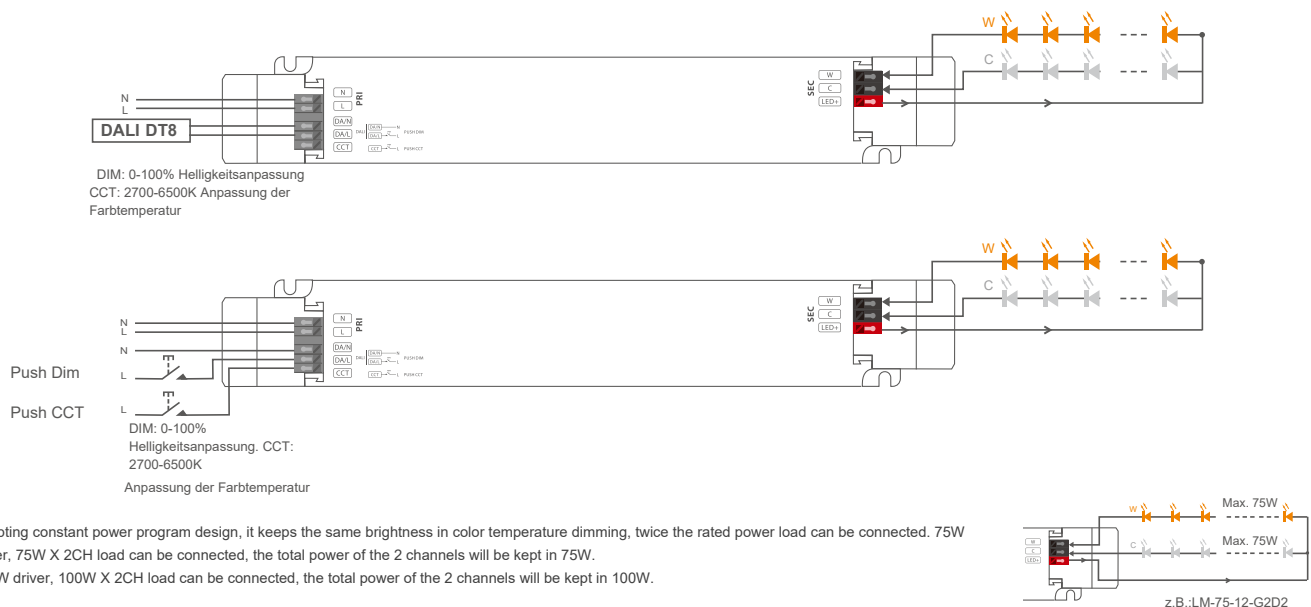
W

C

SEC
W
C
LED+

N
L
PRI
DA/N
DA/L
CCT
DALI
DA/N
DA/L
N
L
PUSH DIM
CCT
PUSH CCT

N
L
DALI DT8

DIM: 0-100% Helligkeitsanpassung
CCT: 2700-6500K Anpassung der Farbtemperatur

W

C

SEC
W
C
LED+

N
L
PRI
DA/N
DA/L
CCT
DA/N
DA/L
N
L
PUSH DIM
CCT
PUSH CCT

N
L
N
Push Dim
L
Push CCT
L

DIM: 0-100% Helligkeitsanpassung. CCT: 2700-6500K

Anpassung der Farbtemperatur

oting constant power program design, it keeps the same brightness in color temperature dimming, twice the rated power load can be connected. 75W
r, 75W X 2CH load can be connected, the total power of the 2 channels will be kept in 75W.
W driver, 100W X 2CH load can be connected, the total power of the 2 channels will be kept in 100W.

W
Max. 75W
C
Max. 75W
W
C
LED+

z.B.:LM-75-12-G2D2